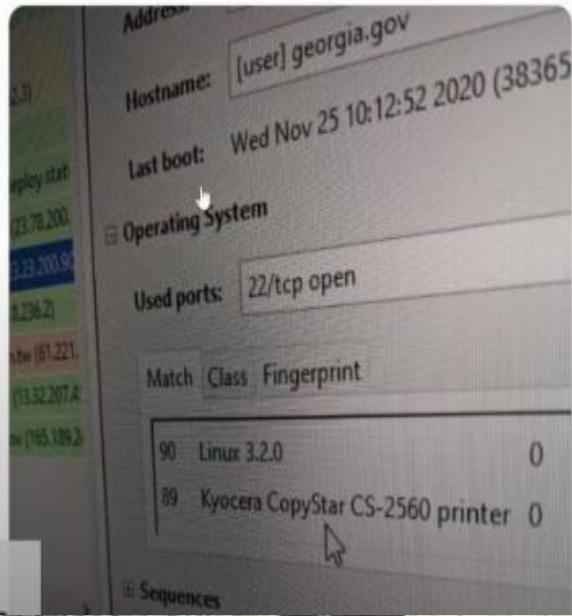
Address

Hostname: [user] georgia.gov

Last boot: Wed Nov 25 10:12:52 2020 (38365

Operating System

Used ports: 22/tcp open

Match Class Fingerprint

| | | |
|---|---|---|
| 90 | Linux 3.2.0 | 0 |
| 89 | Kyocera CopyStar CS-2560 printer | 0 |

Sequences

23.3)
wpley.stat
(23.78.200.
3.23.200.9
8.236.2)
.bw (61.221.
(13.32.207.4
w (165.189.2